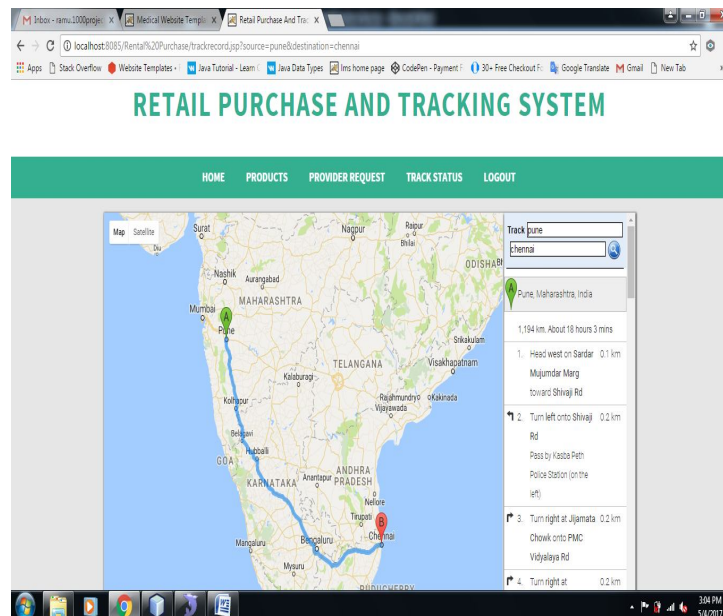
M Inbox - ramu.1000projec ×
Medical Website Templa ×
Retail Purchase And Trac ×

localhost:8085/Rental%20Purchase/trackrecord.jsp?source=pune&destination=chennai

Apps Stack Overflow Website Templates Java Tutorial - Learn Java Data Types lms home page CodePen - Payment 30+ Free Checkout Fo Google Translate Gmail New Tab

RETAIL PURCHASE AND TRACKING SYSTEM

HOME PRODUCTS PROVIDER REQUEST TRACK STATUS LOGOUT

Map Satellite

Surat Nagpur Raipur Bhilai Diu ODISHA Nashik Aurangabad MAHARASHTRA Mumbai Pune Srikakulam TELANGANA Visakhapatnam Kalaburagi Kolhapur Rajahmundry Kakinada Vijayawada Belagavi Hubballi GOA KARNATAKA Anantapur ANDHRA PRADESH Nellore Tirupati Chennai Mangaluru Bengaluru Mysuru PUDUCHERRY

Track pune
chennai

Pune, Maharashtra, India

1,194 km. About 18 hours 3 mins

1. Head west on Sardar Mujumdar Marg toward Shivaji Rd 0.1 km

2. Turn left onto Shivaji Rd 0.2 km
Pass by Kasba Peth Police Station (on the left)

3. Turn right at Jijamata Chowk onto PMC Vidyalaya Rd 0.2 km

4. Turn right at 0.2 km

3:04 PM 5/4/2017